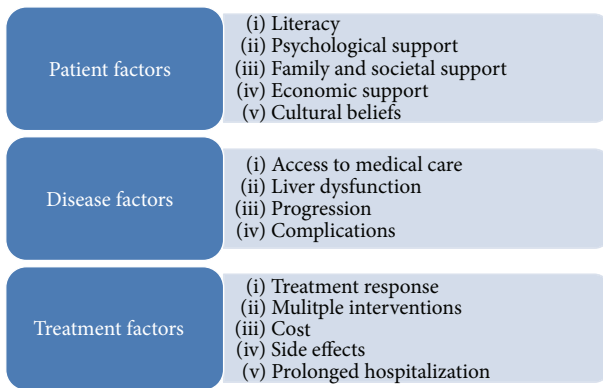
Patient factors

(i) Literacy
(ii) Psychological support
(iii) Family and societal support
(iv) Economic support
(v) Cultural beliefs

Disease factors

(i) Access to medical care
(ii) Liver dysfunction
(iii) Progression
(iv) Complications

Treatment factors

(i) Treatment response
(ii) Mulitple interventions
(iii) Cost
(iv) Side effects
(v) Prolonged hospitalization